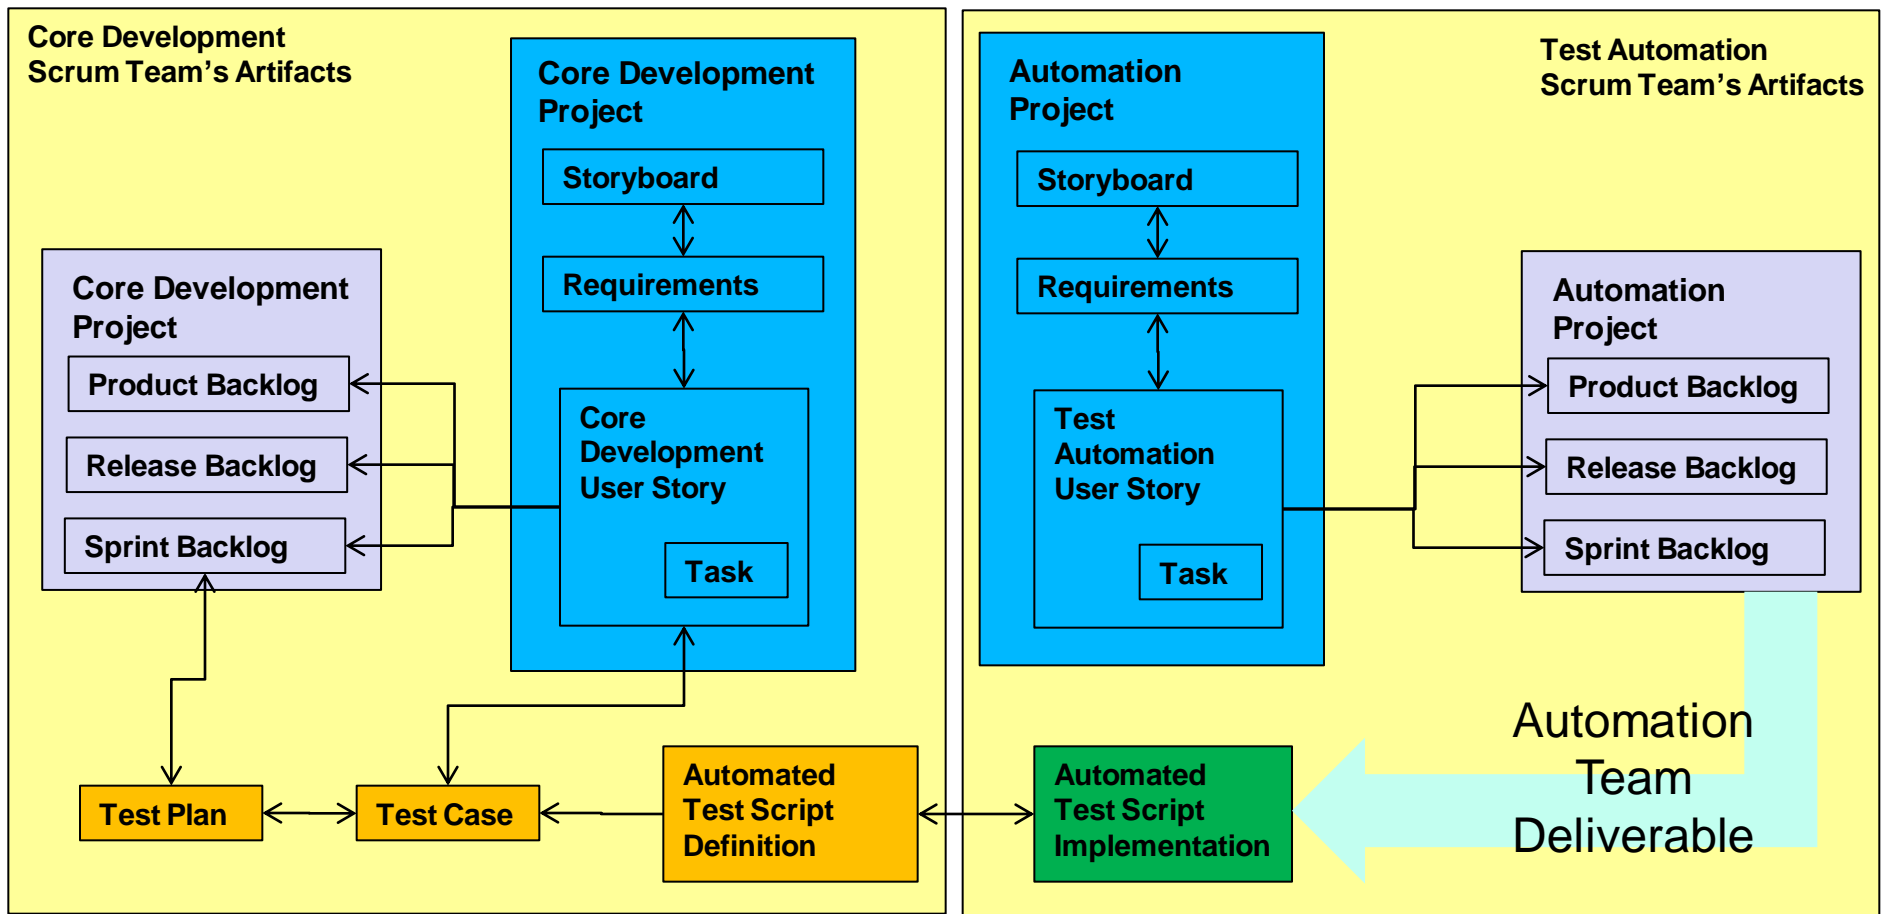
Core Development Scrum Team’s Artifacts

Core Development Project

Storyboard

Requirements

Core Development User Story

Task

Core Development Project

Product Backlog

Release Backlog

Sprint Backlog

Test Plan

Test Case

Automated Test Script Definition

Automation Project

Storyboard

Requirements

Test Automation User Story

Task

Test Automation Scrum Team’s Artifacts

Automation Project

Product Backlog

Release Backlog

Sprint Backlog

Automated Test Script Implementation

Automation Team Deliverable